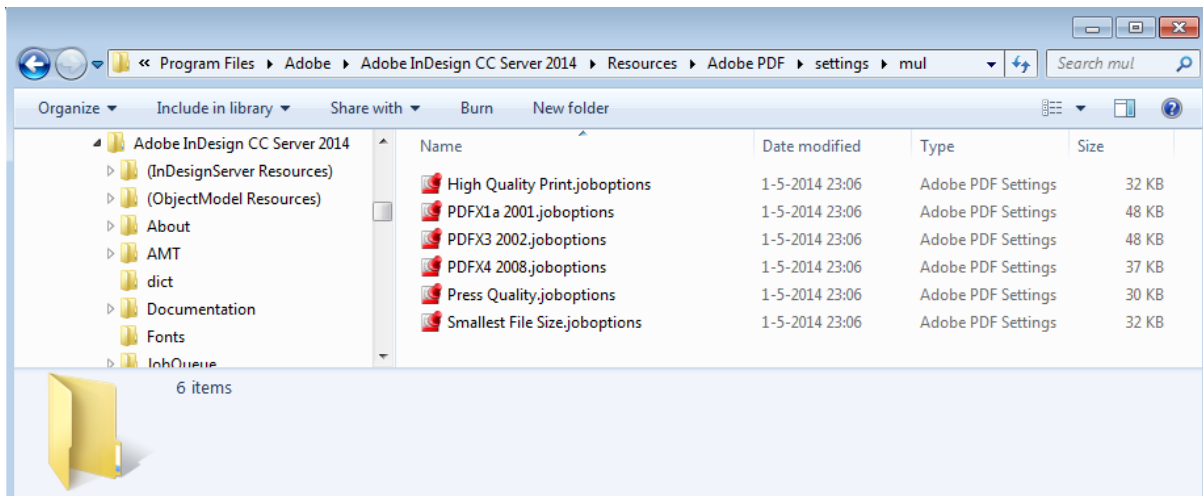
« Program Files ▸ Adobe ▸ Adobe InDesign CC Server 2014 ▸ Resources ▸ Adobe PDF ▸ settings ▸ mul

Search mul

Organize ▾ Include in library ▾ Share with ▾ Burn New folder

Adobe InDesign CC Server 2014
(InDesignServer Resources)
(ObjectModel Resources)
About
AMT
dict
Documentation
Fonts
JobQueue

| Name | Date modified | Type | Size |
|---|---|---|---|
| High Quality Print.joboptions | 1-5-2014 23:06 | Adobe PDF Settings | 32 KB |
| PDFX1a 2001.joboptions | 1-5-2014 23:06 | Adobe PDF Settings | 48 KB |
| PDFX3 2002.joboptions | 1-5-2014 23:06 | Adobe PDF Settings | 48 KB |
| PDFX4 2008.joboptions | 1-5-2014 23:06 | Adobe PDF Settings | 37 KB |
| Press Quality.joboptions | 1-5-2014 23:06 | Adobe PDF Settings | 30 KB |
| Smallest File Size.joboptions | 1-5-2014 23:06 | Adobe PDF Settings | 32 KB |

6 items